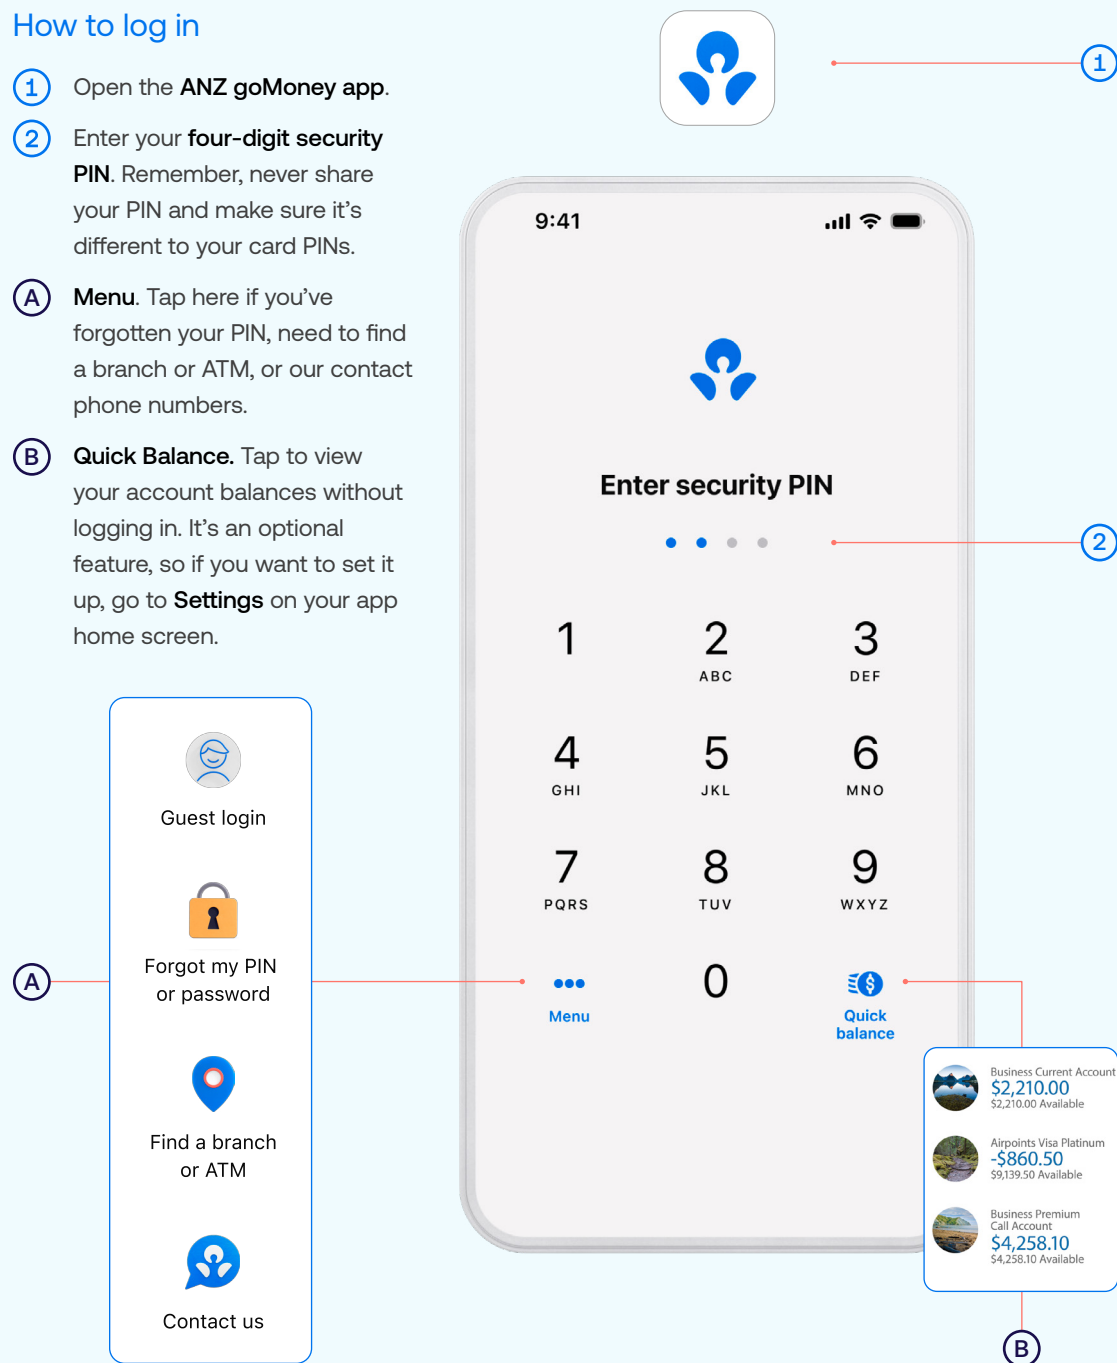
How to log in

1 Open the ANZ goMoney app.

2 Enter your four-digit security PIN. Remember, never share your PIN and make sure it's different to your card PINs.

A Menu. Tap here if you've forgotten your PIN, need to find a branch or ATM, or our contact phone numbers.

B Quick Balance. Tap to view your account balances without logging in. It's an optional feature, so if you want to set it up, go to Settings on your app home screen.

1

9:41

Enter security PIN

2

| 1 | 2 ABC | 3 DEF |
|---|---|---|
| 4 GHI | 5 JKL | 6 MNO |
| 7 PQRS | 8 TUV | 9 WXYZ |
| Menu | 0 | Quick balance |

Guest login

Forgot my PIN or password

Find a branch or ATM

Contact us

A

Business Current Account
$2,210.00
$2,210.00 Available

Airpoints Visa Platinum
-$860.50
$9,139.50 Available

Business Premium Call Account
$4,258.10
$4,258.10 Available

B